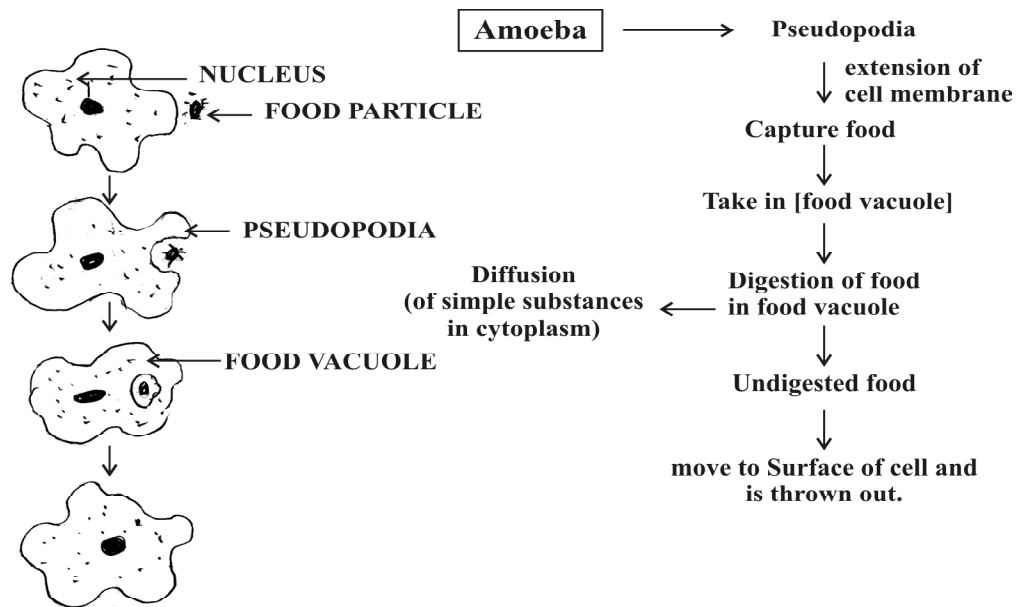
NUCLEUS
FOOD PARTICLE
PSEUDOPODIA
FOOD VACUOLE

Amoeba → Pseudopodia
extension of cell membrane
Capture food
Take in [food vacuole]
Digestion of food in food vacuole
Diffusion (of simple substances in cytoplasm)
Undigested food
move to Surface of cell and is thrown out.